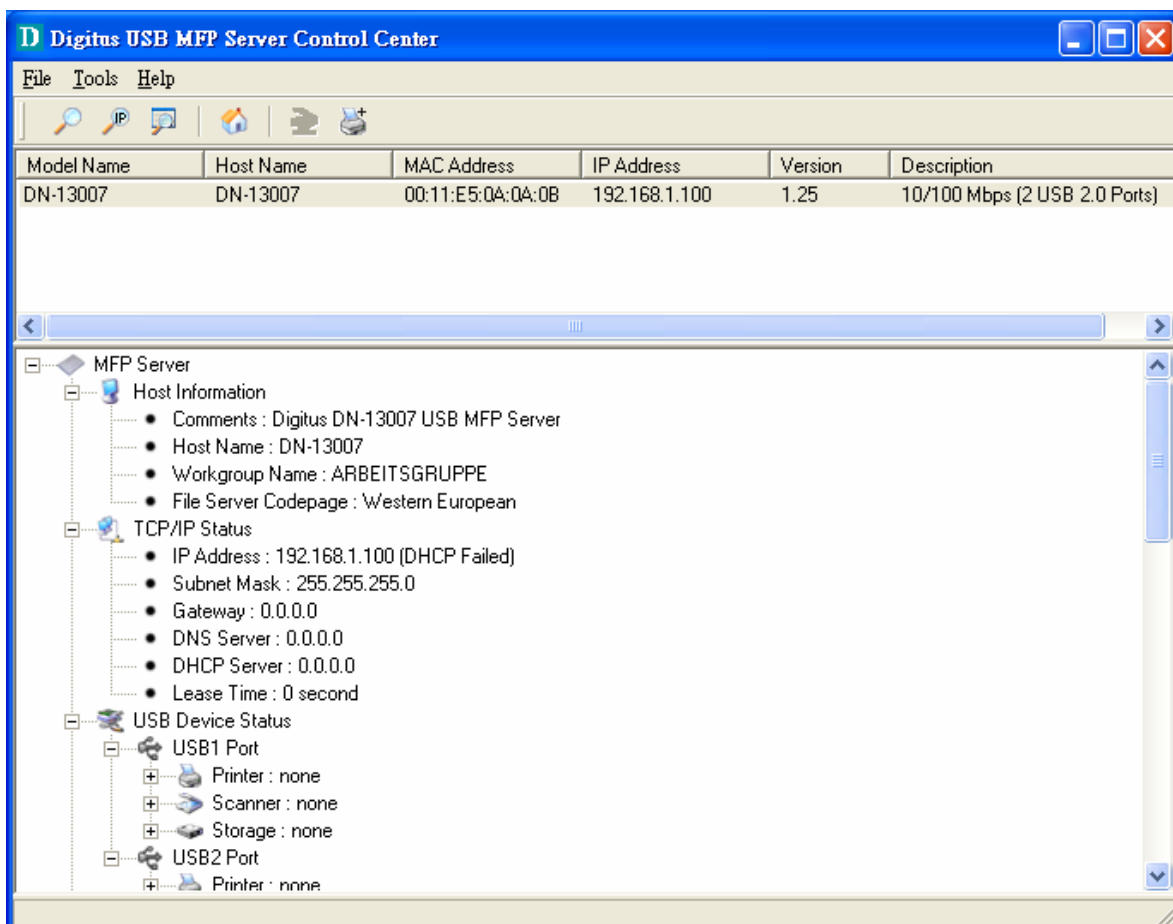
D Digitus USB MFP Server Control Center

File Tools Help

IP

| Model Name | Host Name | MAC Address | IP Address | Version | Description |
|---|---|---|---|---|---|
| DN-13007 | DN-13007 | 00:11:E5:0A:0A:0B | 192.168.1.100 | 1.25 | 10/100 Mbps (2 USB 2.0 Ports) |

MFP Server
Host Information
Comments : Digitus DN-13007 USB MFP Server
Host Name : DN-13007
Workgroup Name : ARBEITSGRUPPE
File Server Codepage : Western European
TCP/IP Status
IP Address : 192.168.1.100 (DHCP Failed)
Subnet Mask : 255.255.255.0
Gateway : 0.0.0.0
DNS Server : 0.0.0.0
DHCP Server : 0.0.0.0
Lease Time : 0 second
USB Device Status
USB1 Port
Printer : none
Scanner : none
Storage : none
USB2 Port
Printer : none